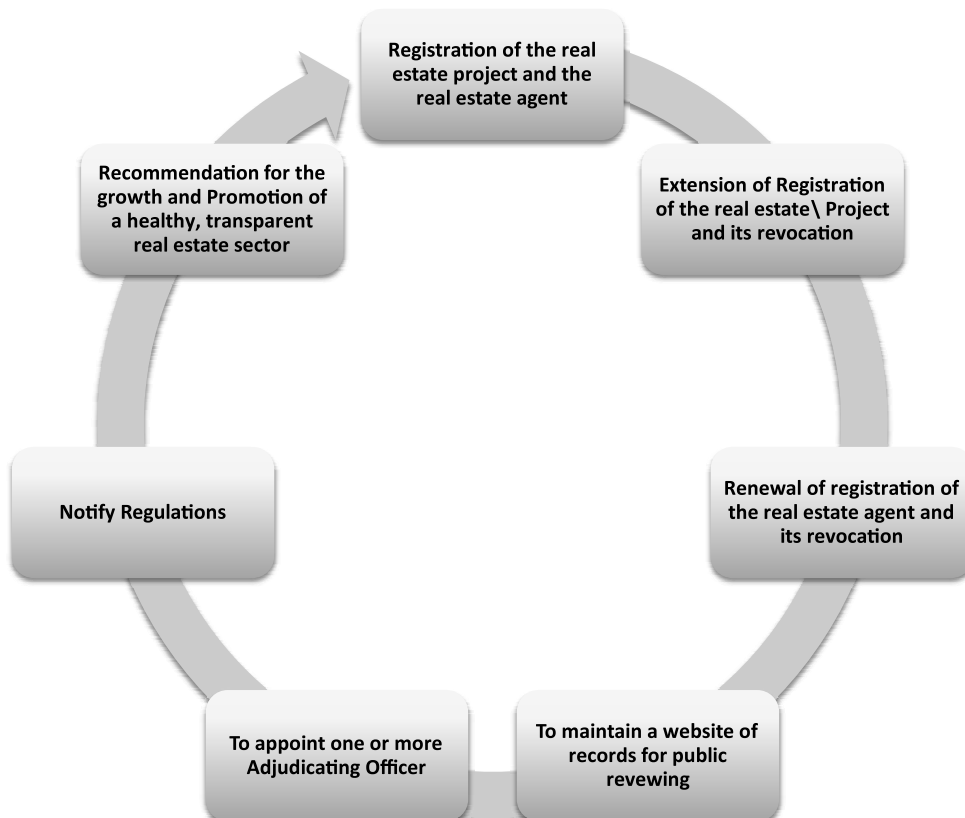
Registration of the real estate project and the real estate agent

Extension of Registration of the real estate\ Project and its revocation

Renewal of registration of the real estate agent and its revocation

To maintain a website of records for public revewing

To appoint one or more Adjudicating Officer

Notify Regulations

Recommendation for the growth and Promotion of a healthy, transparent real estate sector